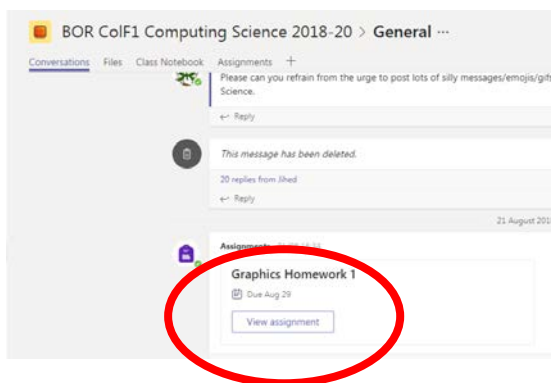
BOR ColF1 Computing Science 2018-20 > General ···

Conversations Files Class Notebook Assignments +

Please can you refrain from the urge to post lots of silly messages/emojis/gifs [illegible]
Science.

↩ Reply

This message has been deleted.

20 replies from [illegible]

↩ Reply

21 August 201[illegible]

Assignments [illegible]

Graphics Homework 1

Due Aug 29

View assignment